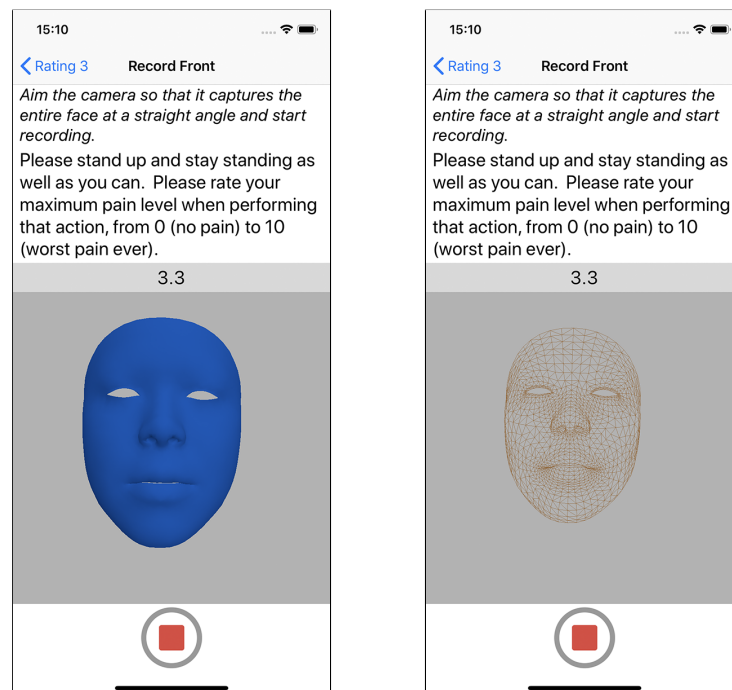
15:10

Rating 3    Record Front

*Aim the camera so that it captures the entire face at a straight angle and start recording.*

Please stand up and stay standing as well as you can. Please rate your maximum pain level when performing that action, from 0 (no pain) to 10 (worst pain ever).

3.3

15:10

Rating 3    Record Front

*Aim the camera so that it captures the entire face at a straight angle and start recording.*

Please stand up and stay standing as well as you can. Please rate your maximum pain level when performing that action, from 0 (no pain) to 10 (worst pain ever).

3.3